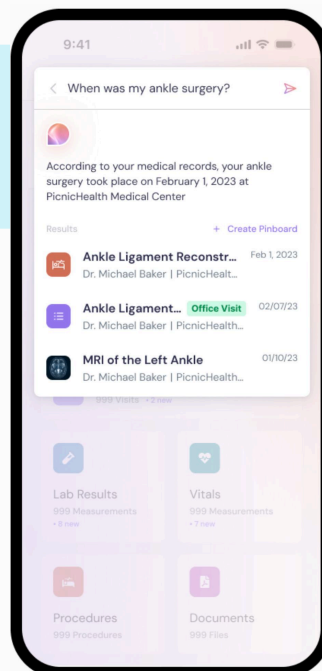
9:41

When was my ankle surgery?

According to your medical records, your ankle surgery took place on February 1, 2023 at PicnicHealth Medical Center

Results

+ Create Pinboard

Ankle Ligament Reconstr...
Feb 1, 2023
Dr. Michael Baker | PicnicHealt...

Ankle Ligament...
Office Visit
02/07/23
Dr. Michael Baker | PicnicHealth...

MRI of the Left Ankle
01/10/23
Dr. Michael Baker | PicnicHealth...

999 Visits • 2 new

Lab Results
999 Measurements
• 8 new

Vitals
999 Measurements
• 7 new

Procedures
999 Procedures

Documents
999 Files